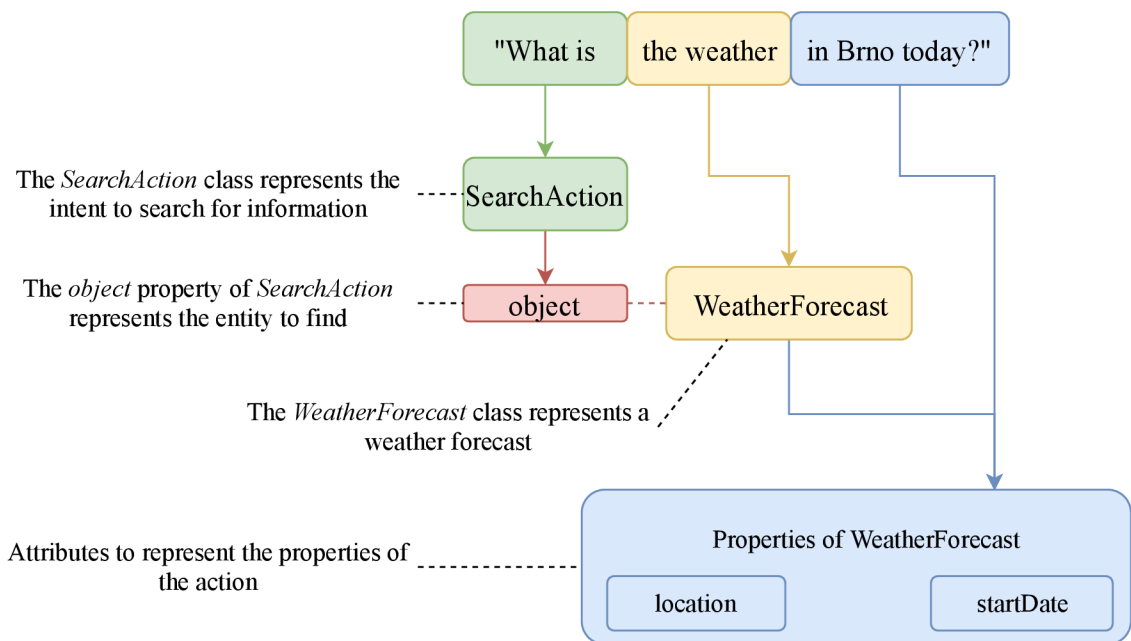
"What is the weather in Brno today?"

The SearchAction class represents the intent to search for information

SearchAction

The object property of SearchAction represents the entity to find

object

WeatherForecast

The WeatherForecast class represents a weather forecast

Attributes to represent the properties of the action

Properties of WeatherForecast

location

startDate